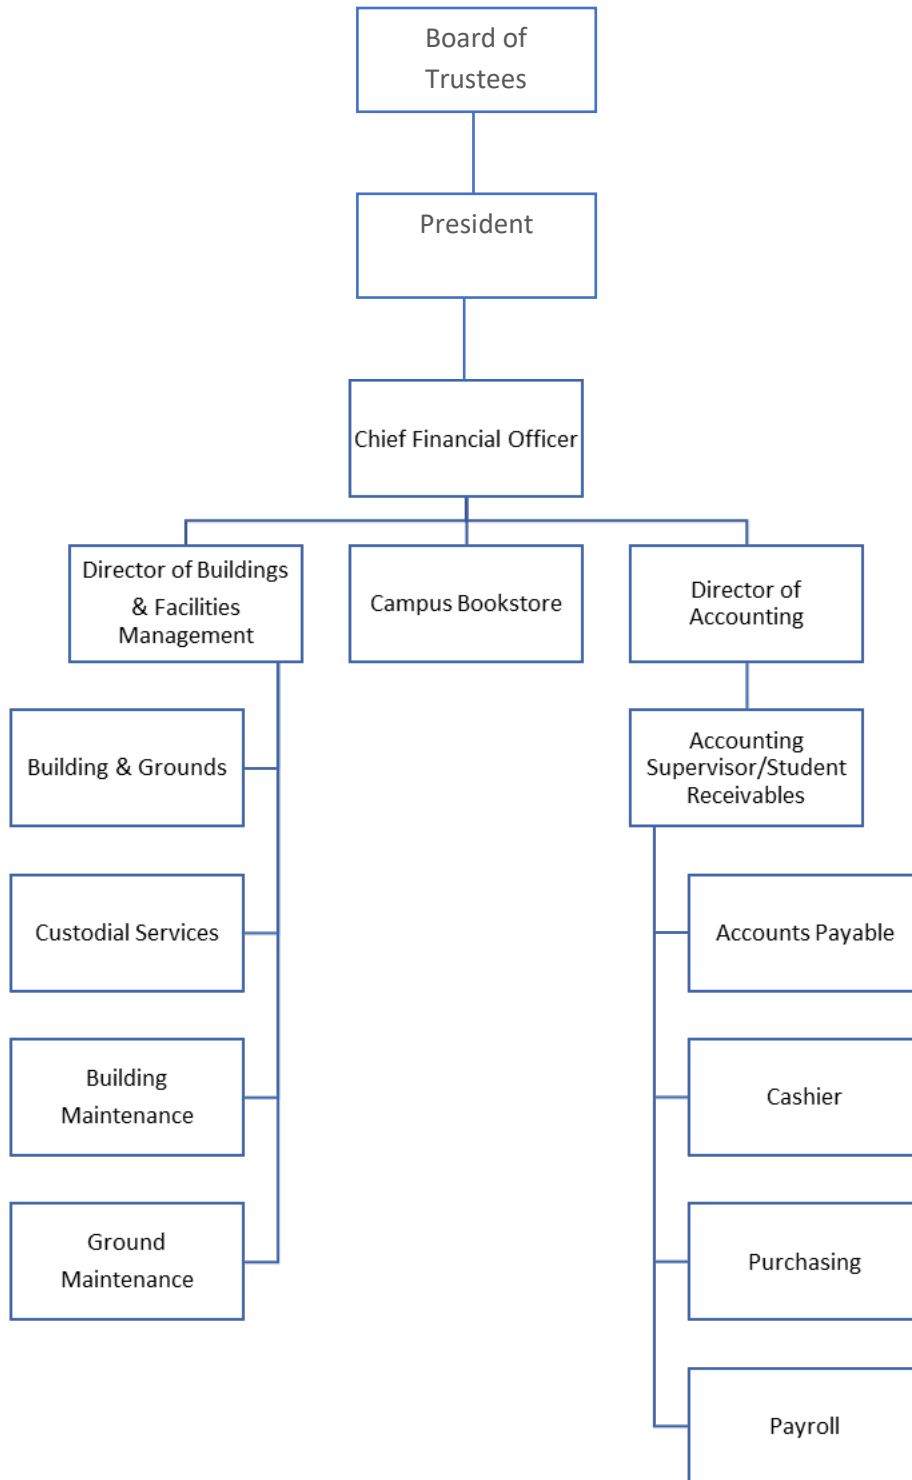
Board of Trustees

President

Chief Financial Officer

Director of Buildings & Facilities Management

Campus Bookstore

Director of Accounting

Building & Grounds

Custodial Services

Building Maintenance

Ground Maintenance

Accounting Supervisor/Student Receivables

Accounts Payable

Cashier

Purchasing

Payroll